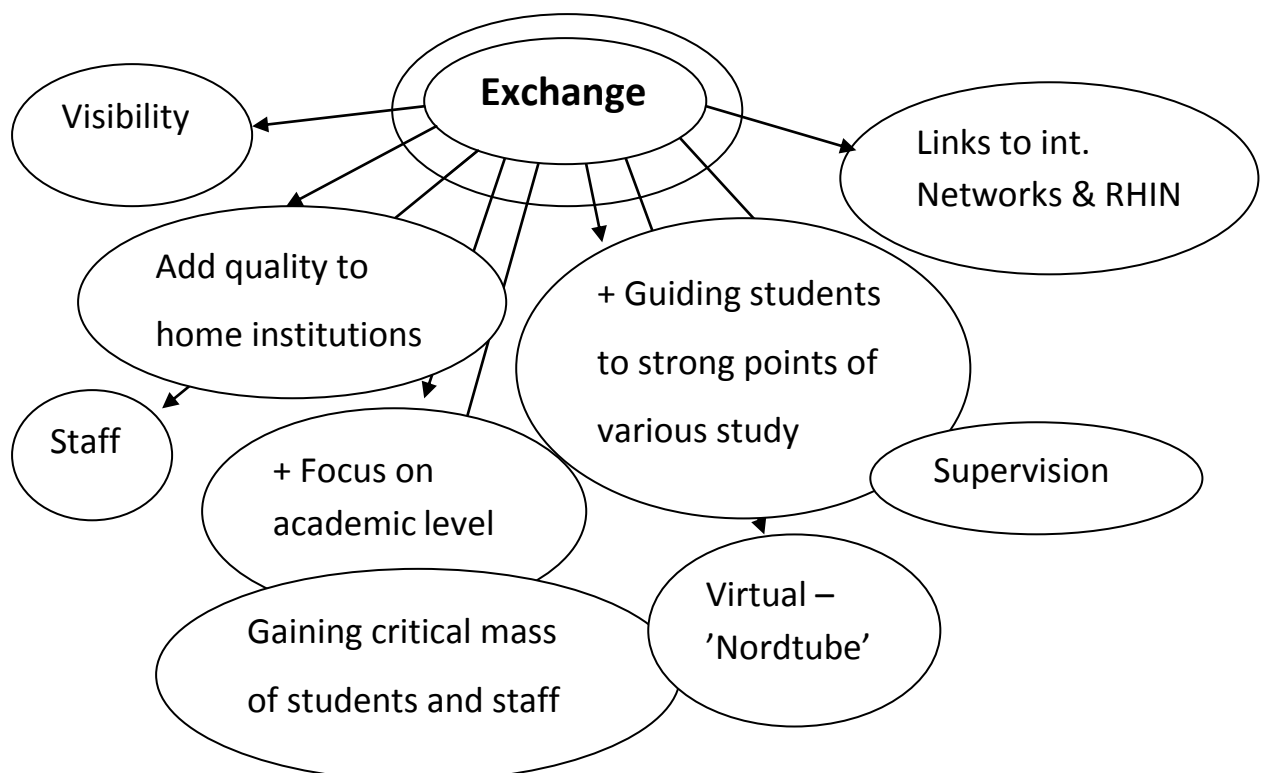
Exchange

Visibility

Links to int. Networks & RHIN

Add quality to home institutions

+ Guiding students to strong points of various study

Staff

+ Focus on academic level

Supervision

Virtual – ’Nordtube’

Gaining critical mass of students and staff